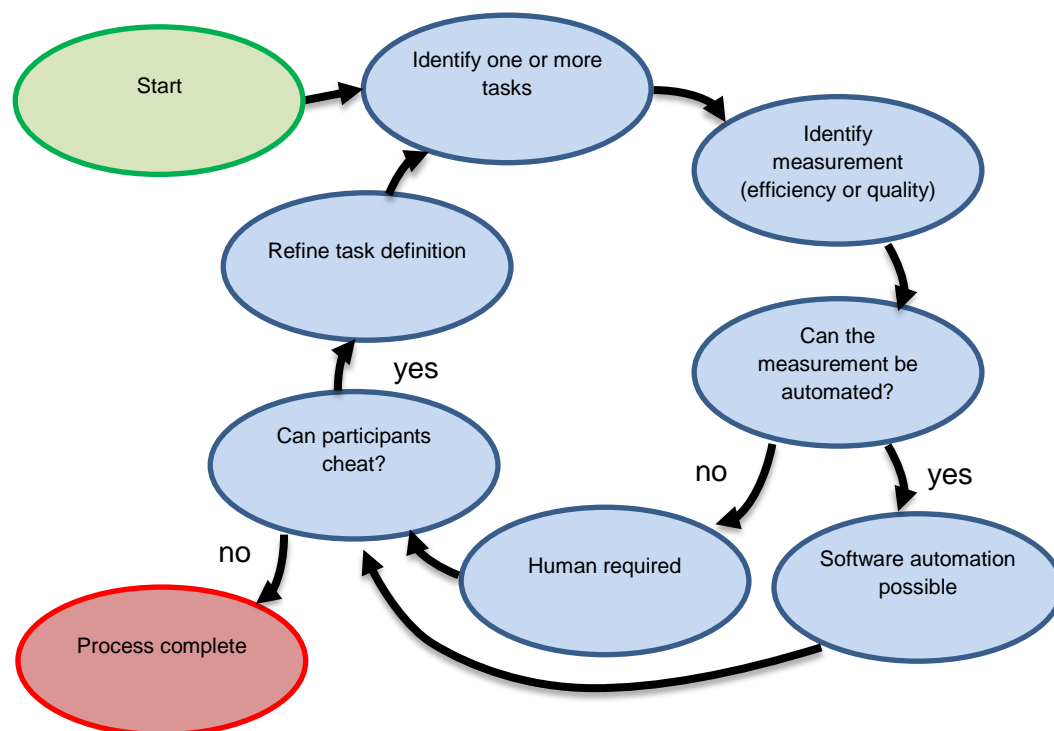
Start

Identify one or more tasks

Identify measurement (efficiency or quality)

Can the measurement be automated?

no

yes

Human required

Software automation possible

Can participants cheat?

yes

Refine task definition

no

Process complete